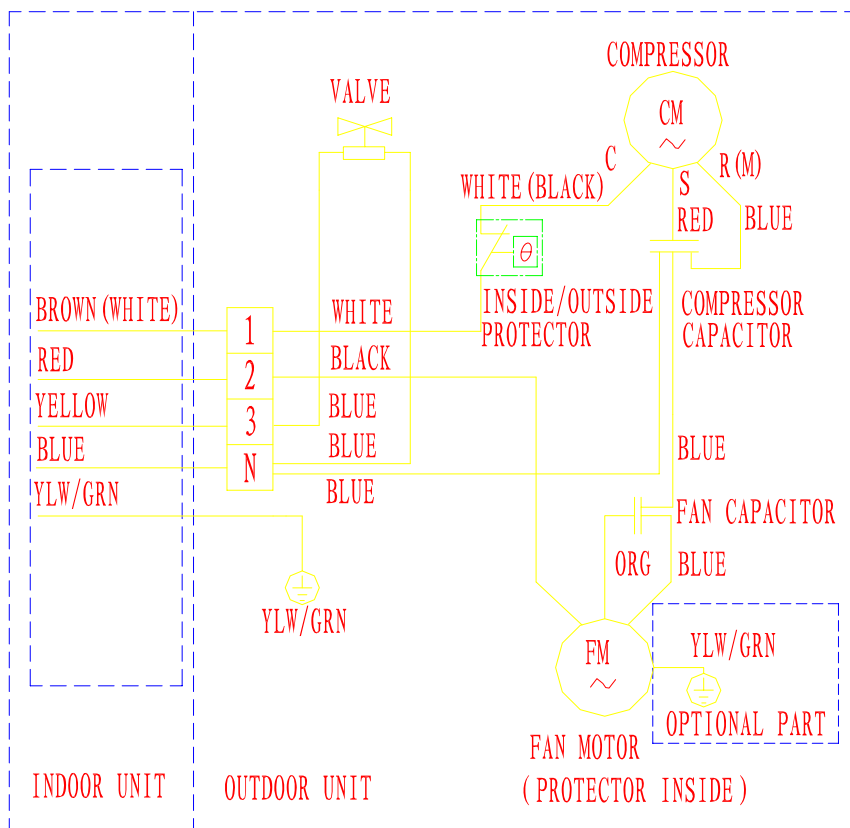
COMPRESSOR

VALVE

CM
~

C

R(M)

S

WHITE(BLACK)

RED

BLUE

$\theta$

INSIDE/OUTSIDE PROTECTOR

COMPRESSOR CAPACITOR

BROWN(WHITE)

1

WHITE

RED

2

BLACK

YELLOW

3

BLUE

BLUE

N

BLUE

BLUE

YLW/GRN

BLUE

FAN CAPACITOR

ORG

BLUE

YLW/GRN

FM
~

YLW/GRN

OPTIONAL PART

FAN MOTOR

(PROTECTOR INSIDE)

INDOOR UNIT

OUTDOOR UNIT